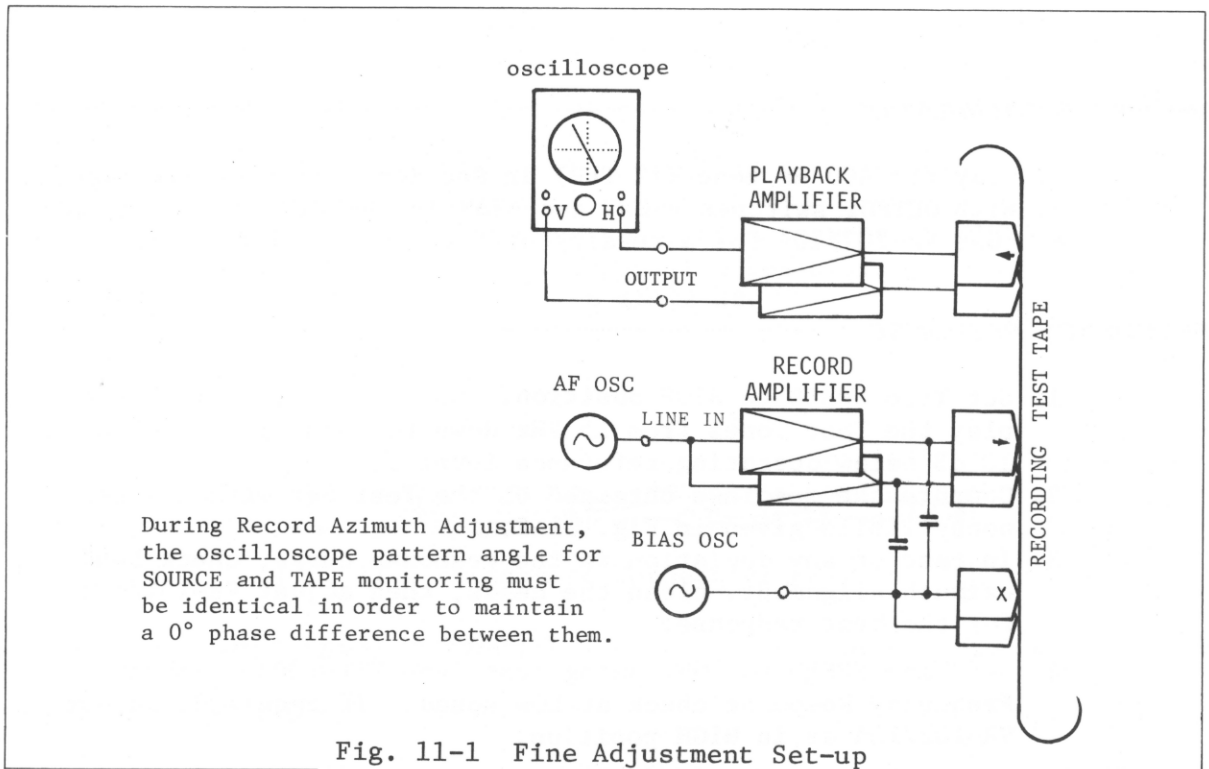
oscilloscope

V H

PLAYBACK AMPLIFIER

OUTPUT

RECORDING TEST TAPE

AF OSC

LINE IN

RECORD AMPLIFIER

BIAS OSC

X

During Record Azimuth Adjustment, the oscilloscope pattern angle for SOURCE and TAPE monitoring must be identical in order to maintain a 0° phase difference between them.

Fig. 11-1 Fine Adjustment Set-up